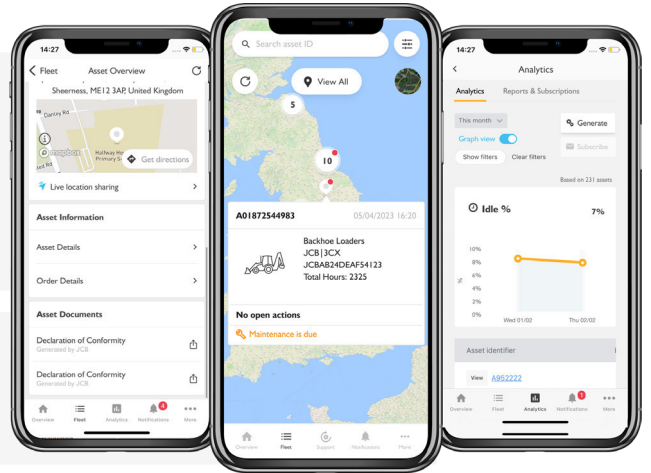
14:27

Fleet Asset Overview

Sheerness, ME12 3AP, United Kingdom

Danley Rd

Hallway Hou Primary S

mapbox

Get directions

Live location sharing

Asset Information

Asset Details

Order Details

Asset Documents

Declaration of Conformity
Generated by JCB

Declaration of Conformity
Generated by JCB

Overview Fleet Analytics 4 Notifications More

Search asset ID

View All

5

10

A01872544983 05/04/2023 16:20

Backhoe Loaders
JCB|3CX
JCBAB24DEAF54123
Total Hours: 2325

No open actions

Maintenance is due

Overview Fleet Support Notifications More

14:27

Analytics

Analytics Reports & Subscriptions

This month

Generate

Graph view

Subscribe

Show filters Clear filters

Based on 231 assets

Idle %

7%

10%
8%
6%
4%
2%
0%

%

Wed 01/02 Thu 02/02

Asset identifier

View A952222

Overview Fleet Analytics 1 Notifications More